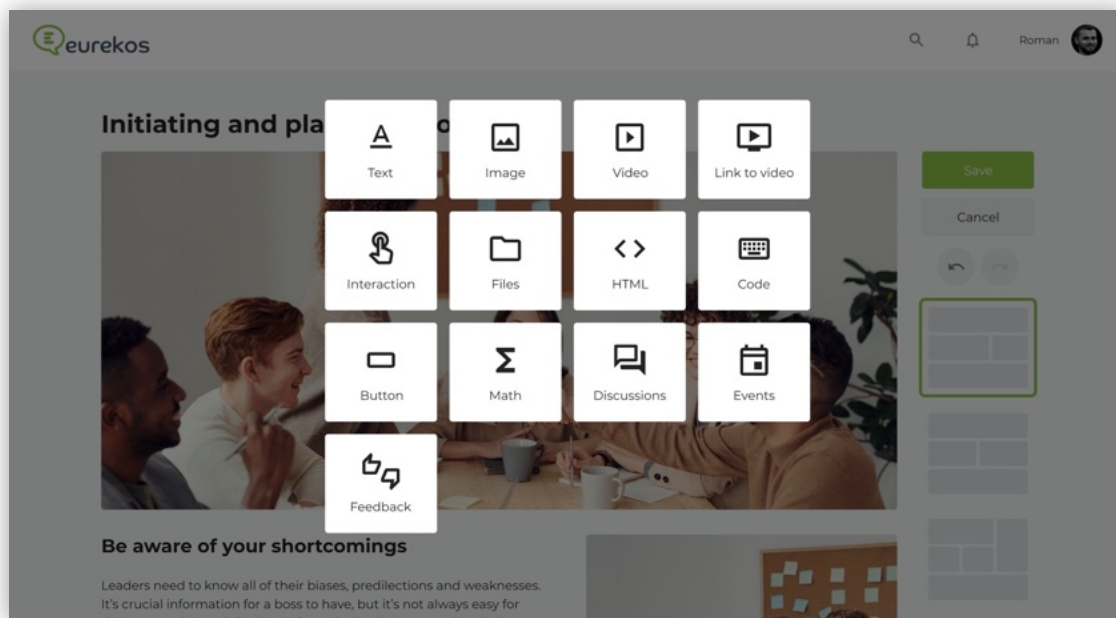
eurekos

Roman

Initiating and pla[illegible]o

Text
Image
Video
Link to video
Interaction
Files
HTML
Code
Button
Math
Discussions
Events
Feedback

Save
Cancel

Be aware of your shortcomings

Leaders need to know all of their biases, predilections and weaknesses. It's crucial information for a boss to have, but it's not always easy for